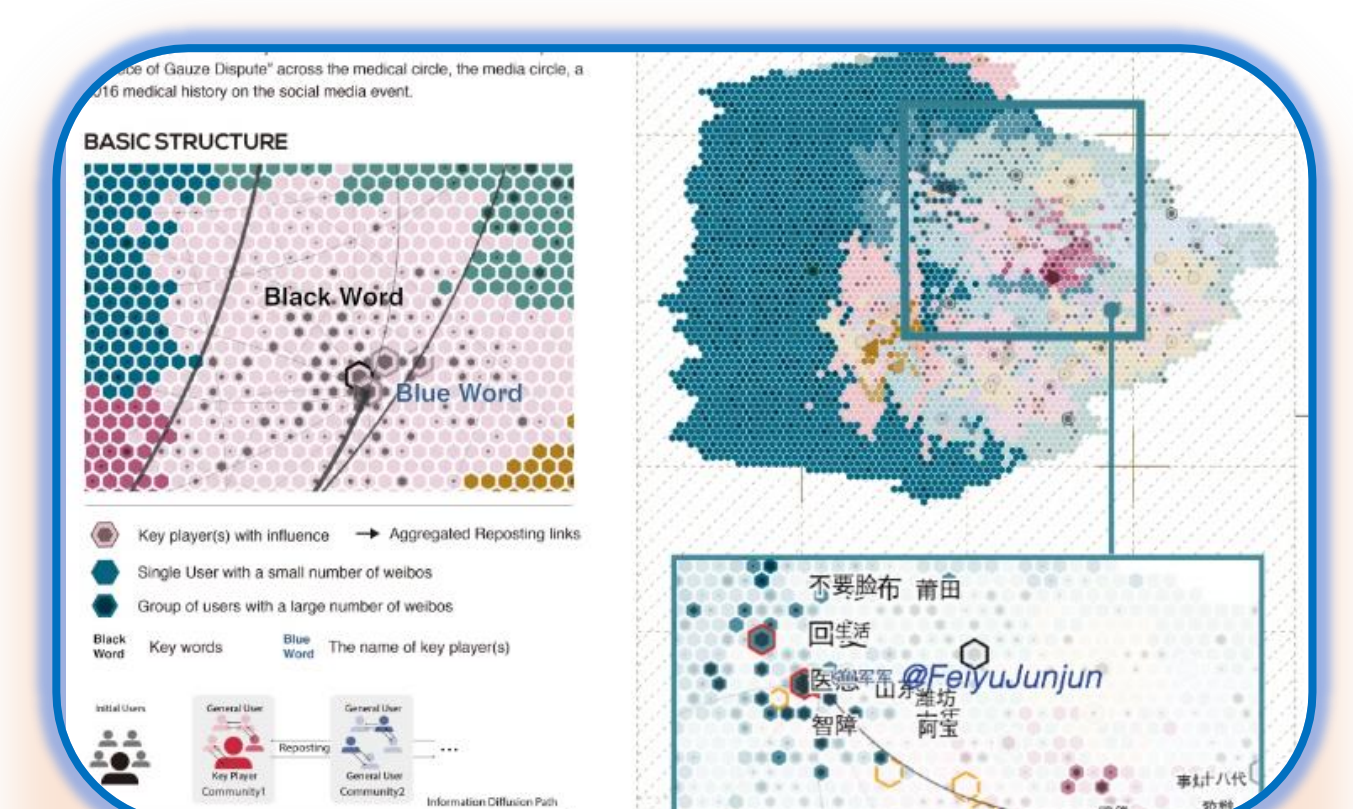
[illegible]ce of Gauze Dispute" across the medical circle, the media circle, a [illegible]016 medical history on the social media event.

BASIC STRUCTURE

Black Word

Blue Word

Key player(s) with influence

Aggregated Reposting links

Single User with a small number of weibos

Group of users with a large number of weibos

Black Word Key words

Blue Word The name of key player(s)

Initial Users

General User

Key Player

Community1

Reposting

General User

General User

Community2

...

Information Diffusion Path

不要脸布 莆田

回生活

医 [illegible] 山东 潍坊

@FeiyuJunjun

智障

阿宝

事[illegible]十八代